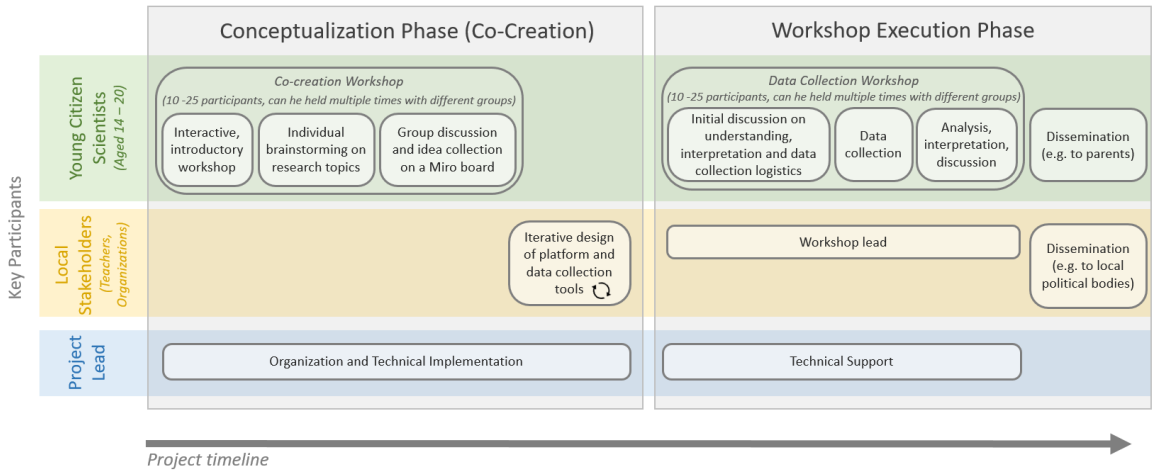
Conceptualization Phase (Co-Creation)

Workshop Execution Phase

Key Participants

Young Citizen Scientists (Aged 14 – 20)

Co-creation Workshop
(10 -25 participants, can be held multiple times with different groups)

Interactive, introductory workshop

Individual brainstorming on research topics

Group discussion and idea collection on a Miro board

Data Collection Workshop
(10 -25 participants, can be held multiple times with different groups)

Initial discussion on understanding, interpretation and data collection logistics

Data collection

Analysis, interpretation, discussion

Dissemination (e.g. to parents)

Local Stakeholders (Teachers, Organizations)

Iterative design of platform and data collection tools

Workshop lead

Dissemination (e.g. to local political bodies)

Project Lead

Organization and Technical Implementation

Technical Support

Project timeline